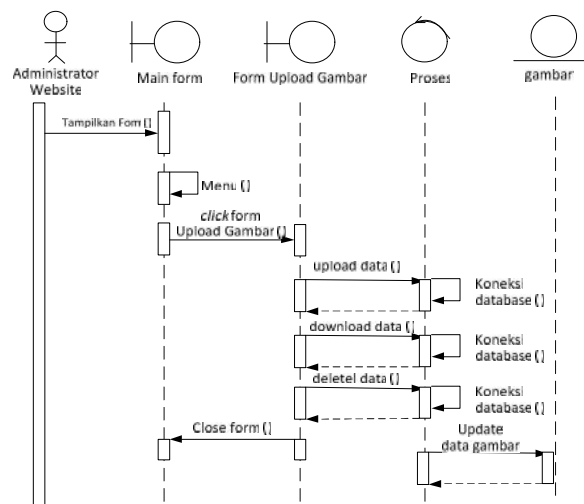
Administrator Website

Main form

Form Upload Gambar

Proses

gambar

Tampilkan Fom ()

Menu ()

*click* form Upload Gambar ()

upload data ()

Koneksi database ()

download data ()

Koneksi database ()

deletel data ()

Koneksi database ()

Close form ()

Update data gambar